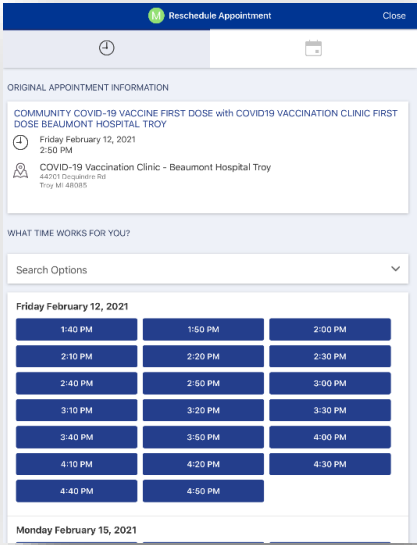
M Reschedule Appointment

Close

ORIGINAL APPOINTMENT INFORMATION

COMMUNITY COVID-19 VACCINE FIRST DOSE with COVID19 VACCINATION CLINIC FIRST DOSE BEAUMONT HOSPITAL TROY

Friday February 12, 2021
2:50 PM

COVID-19 Vaccination Clinic - Beaumont Hospital Troy
44201 Dequindre Rd
Troy MI 48085

WHAT TIME WORKS FOR YOU?

Search Options

Friday February 12, 2021

| | | |
|---|---|---|
| 1:40 PM | 1:50 PM | 2:00 PM |
| 2:10 PM | 2:20 PM | 2:30 PM |
| 2:40 PM | 2:50 PM | 3:00 PM |
| 3:10 PM | 3:20 PM | 3:30 PM |
| 3:40 PM | 3:50 PM | 4:00 PM |
| 4:10 PM | 4:20 PM | 4:30 PM |
| 4:40 PM | 4:50 PM | |

Monday February 15, 2021